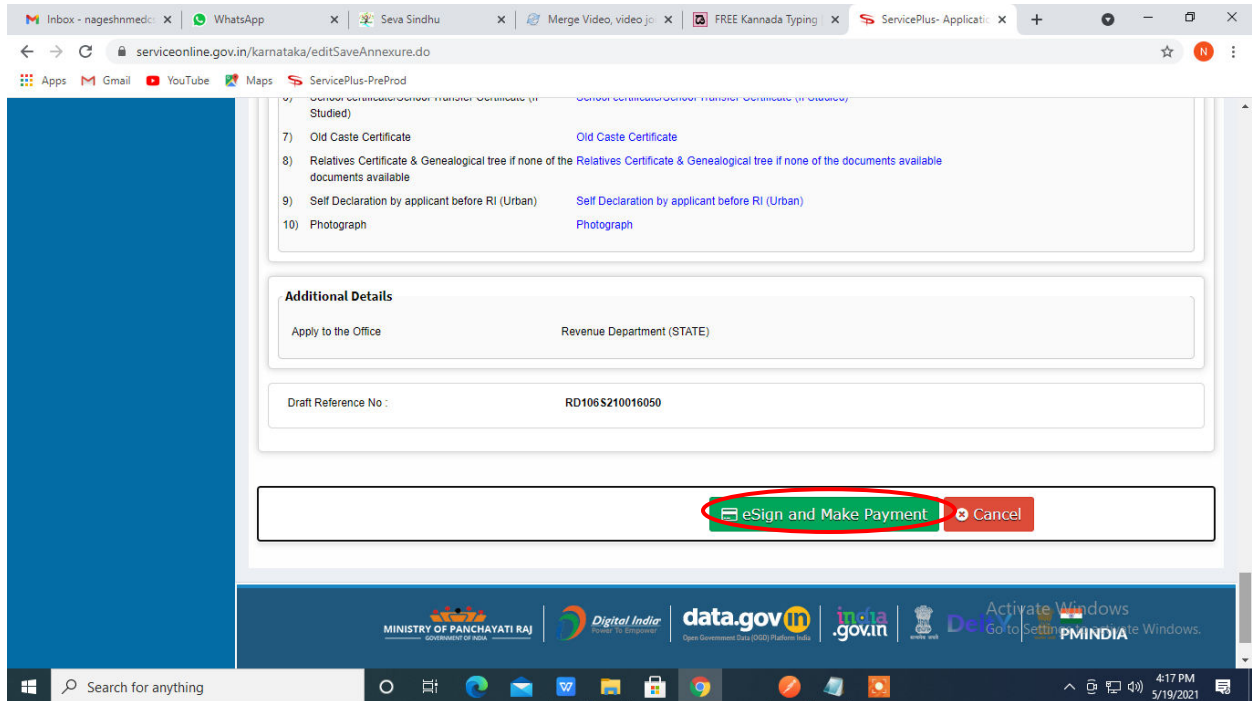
Inbox - nageshnmedc | WhatsApp | Seva Sindhu | Merge Video, video jo | FREE Kannada Typing | ServicePlus- Applicatio

serviceonline.gov.in/karnataka/editSaveAnnexure.do

Apps Gmail YouTube Maps ServicePlus-PreProd

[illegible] Studied) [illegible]

7) Old Caste Certificate Old Caste Certificate

8) Relatives Certificate & Genealogical tree if none of the documents available Relatives Certificate & Genealogical tree if none of the documents available

9) Self Declaration by applicant before RI (Urban) Self Declaration by applicant before RI (Urban)

10) Photograph Photograph

Additional Details

Apply to the Office Revenue Department (STATE)

Draft Reference No : RD106S210016050

eSign and Make Payment Cancel

MINISTRY OF PANCHAYATI RAJ GOVERNMENT OF INDIA Digital India Power To Empower data.gov.in Open Government Data (OGD) Platform India india .gov.in Activate Windows Go to Settings to activate Windows. PMINDIA

Search for anything

4:17 PM 5/19/2021